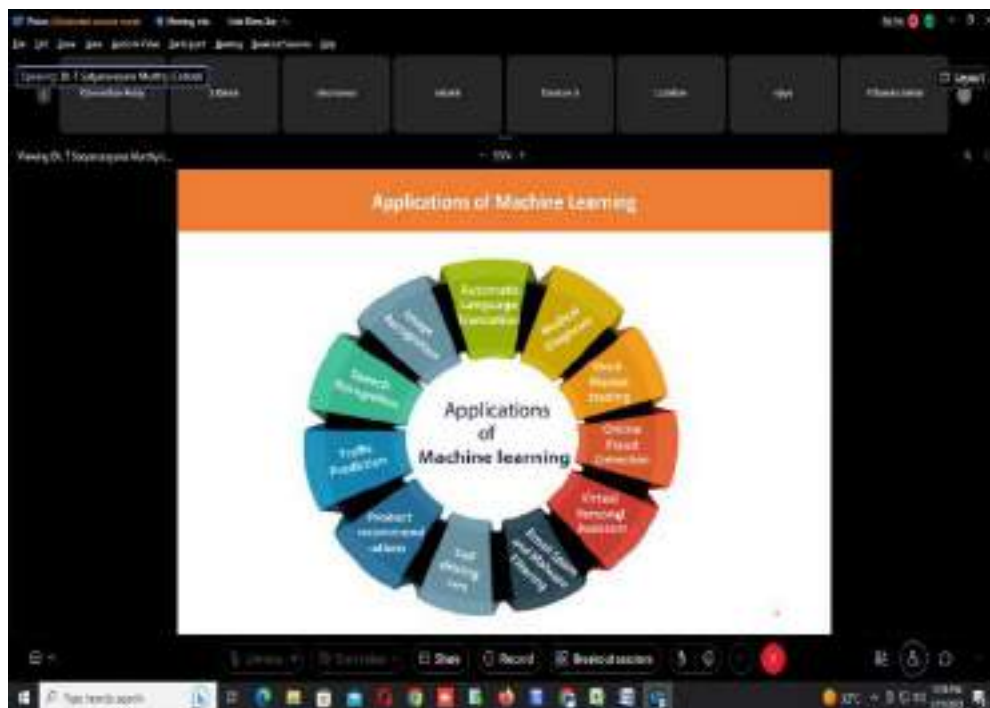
Applications of Machine Learning

Automatic Language Translation

Medical Diagnosis

Stock Market Trading

Online Fraud Detection

Virtual Personal Assistant

Email Spam and Malware Filtering

Self driving cars

Product recommendations

Traffic Prediction

Speech Recognition

Image Recognition

Applications of Machine learning

Share

Record

Breakout sessions

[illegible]